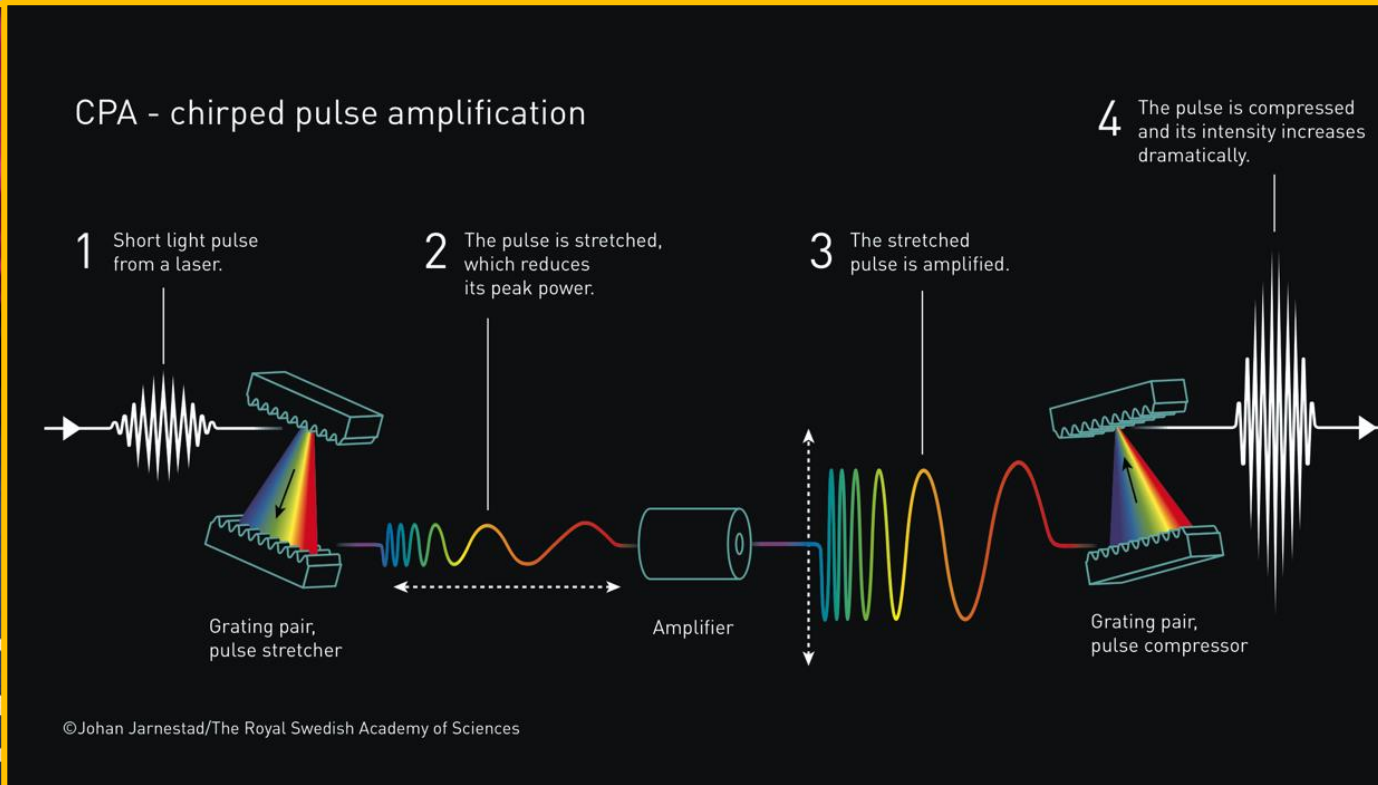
CPA - chirped pulse amplification

4 The pulse is compressed and its intensity increases dramatically.

1 Short light pulse from a laser.

2 The pulse is stretched, which reduces its peak power.

3 The stretched pulse is amplified.

Grating pair, pulse stretcher

Amplifier

Grating pair, pulse compressor

©Johan Jarnestad/The Royal Swedish Academy of Sciences